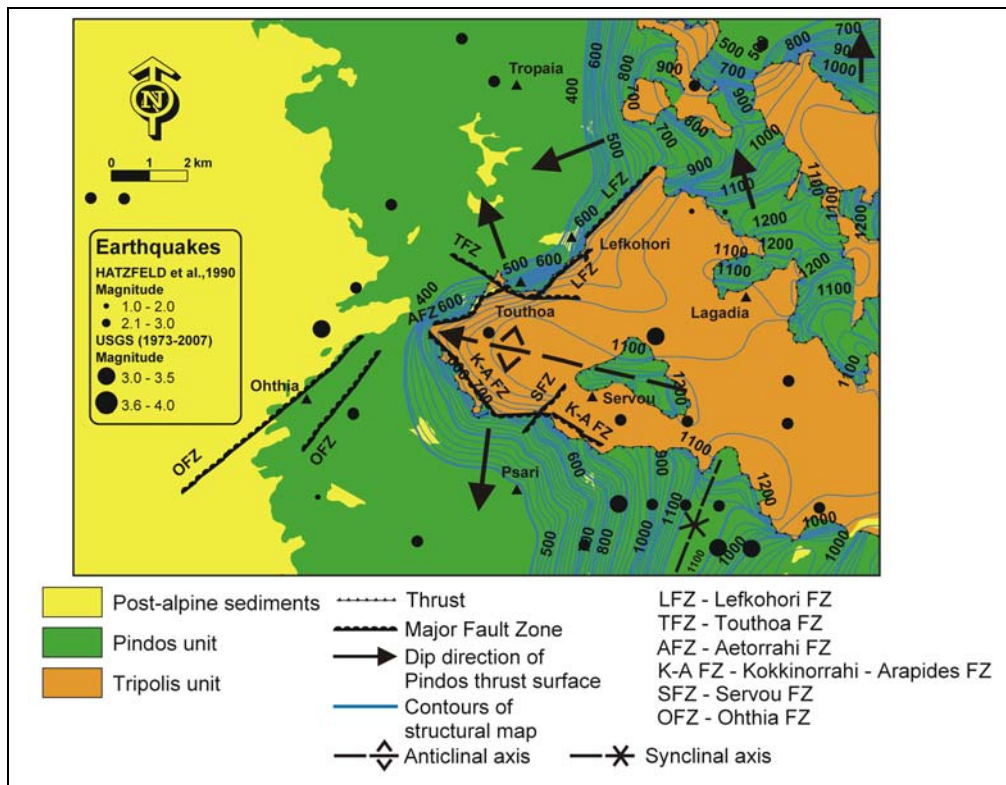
N

0 1 2 km

Earthquakes
HATZFELD et al.,1990
Magnitude
1.0 - 2.0
2.1 - 3.0
USGS (1973-2007)
Magnitude
3.0 - 3.5
3.6 - 4.0

Tropaia
400
600
500
700
800
700
600
500
900
700
900
800
1000
700
900
1000
LFZ
600
1100
1100
1000
Lefkohori
1200
TFZ
500
600
LFZ
1100
1100
1200
1100
Lagadia
400
AFZ
600
Touthoa
1100
K-A FZ
SFZ
Servou
1200
1100
K-A FZ
Ohthia
OFZ
OFZ
Psari
600
900
1100
1200
500
800
1000
1100
1000
1000
1100

Post-alpine sediments
Pindos unit
Tripolis unit
Thrust
Major Fault Zone
Dip direction of Pindos thrust surface
Contours of structural map
Anticlinal axis
Synclinal axis
LFZ - Lefkohori FZ
TFZ - Touthoa FZ
AFZ - Aetorrahi FZ
K-A FZ - Kokkinorrahi - Arapides FZ
SFZ - Servou FZ
OFZ - Ohthia FZ